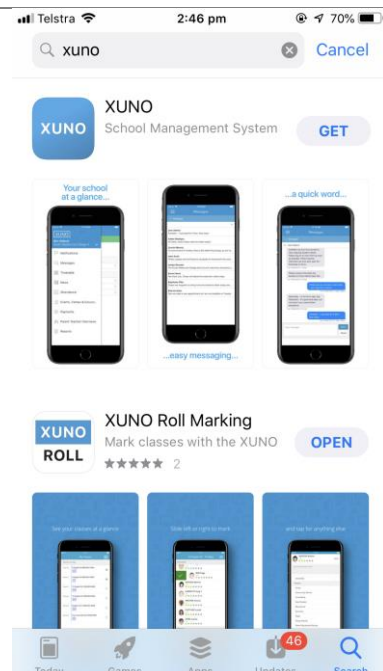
Telstra 2:46 pm 70%

xuno Cancel

XUNO
XUNO
School Management System
GET

Your school at a glance...

...easy messaging...

...a quick word...

XUNO ROLL
XUNO Roll Marking
Mark classes with the XUNO
★★★★★ 2
OPEN

See your classes at a glance

Slide left or right to mark

and tap for anything else

Today Games Apps 46 Updates Search